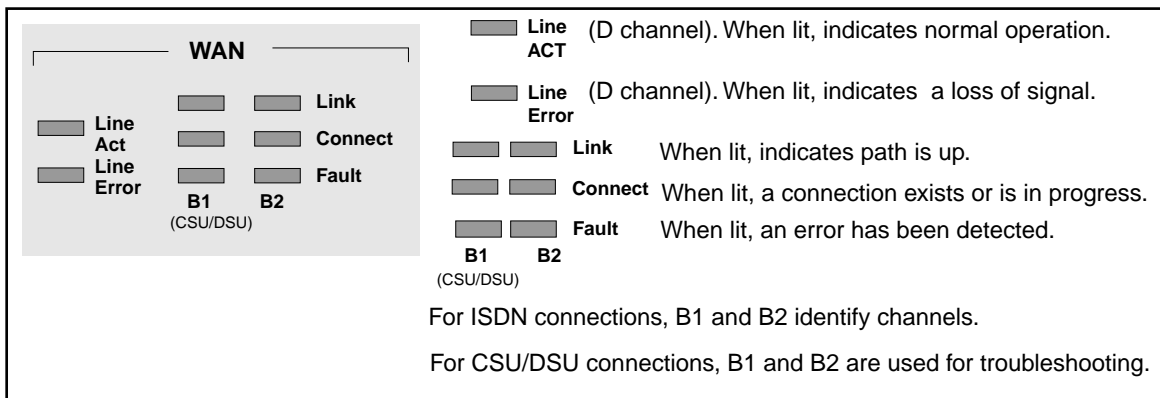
WAN

Line Act

Line Error

Link

Connect

Fault

B1 (CSU/DSU)

B2

Line ACT (D channel). When lit, indicates normal operation.

Line Error (D channel). When lit, indicates a loss of signal.

Link When lit, indicates path is up.

Connect When lit, a connection exists or is in progress.

Fault When lit, an error has been detected.

B1 (CSU/DSU) B2

For ISDN connections, B1 and B2 identify channels.

For CSU/DSU connections, B1 and B2 are used for troubleshooting.